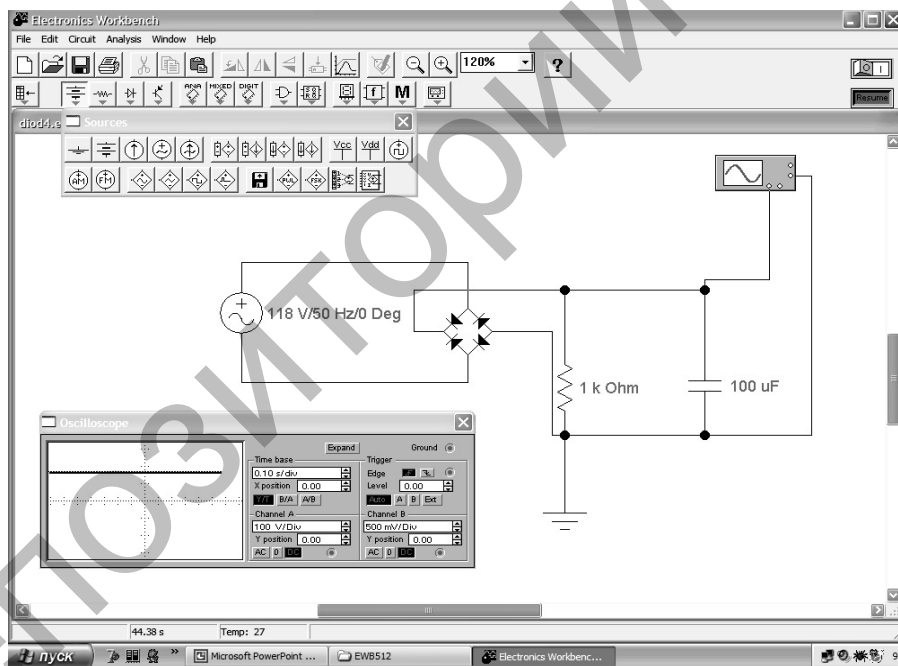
Electronics Workbench
File Edit Circuit Analysis Window Help
120%
?
Resume
diod4.e
Sources
Vcc Vdd
118 V/50 Hz/0 Deg
1 k Ohm
100 uF
Oscilloscope
Expand
Ground
Time base
0.10 s/div
X position 0.00
Y/T B/A A/B
Trigger
Edge
Level 0.00
Auto A B Ext
Channel A
100 V/Div
Y position 0.00
AC 0 DC
Channel B
500 mV/Div
Y position 0.00
AC 0 DC
44.38 s
Temp: 27
пуск
Microsoft PowerPoint ...
EWB512
Electronics Workbenc...
ПОЗИТОРИЙ